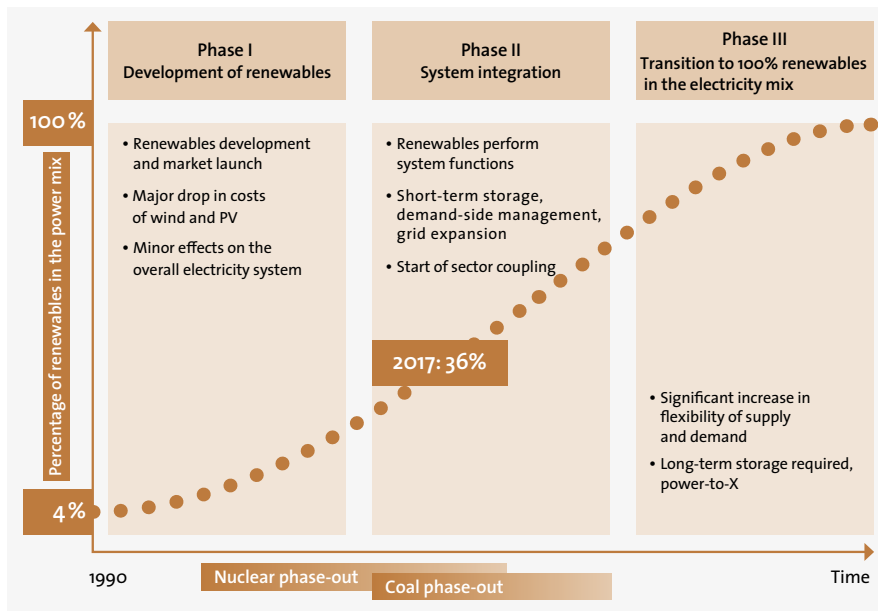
Phase I
Development of renewables

Phase II
System integration

Phase III
Transition to 100% renewables in the electricity mix

100 %

Percentage of renewables in the power mix

• Renewables development and market launch
• Major drop in costs of wind and PV
• Minor effects on the overall electricity system

• Renewables perform system functions
• Short-term storage, demand-side management, grid expansion
• Start of sector coupling

2017: 36%

• Significant increase in flexibility of supply and demand
• Long-term storage required, power-to-X

4 %

1990

Nuclear phase-out

Coal phase-out

Time